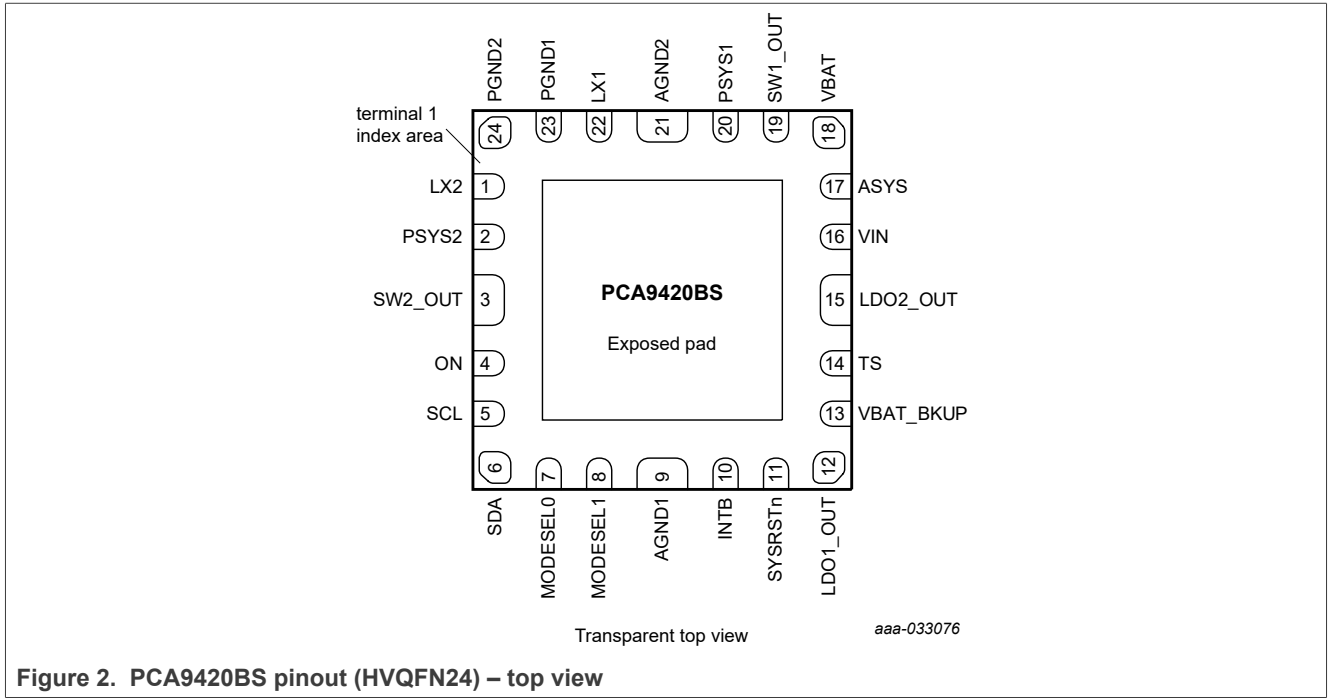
PGND2 PGND1 LX1 AGND2 PSYS1 SW1_OUT VBAT

terminal 1 index area

24 23 22 21 20 19 18

LX2 1
PSYS2 2
SW2_OUT 3
ON 4
SCL 5

17 ASYS
16 VIN
15 LDO2_OUT
14 TS
13 VBAT_BKUP

PCA9420BS

Exposed pad

6 7 8 9 10 11 12

SDA MODESEL0 MODESEL1 AGND1 INTB SYSRSTn LDO1_OUT

Transparent top view

aaa-033076

Figure 2. PCA9420BS pinout (HVQFN24) – top view